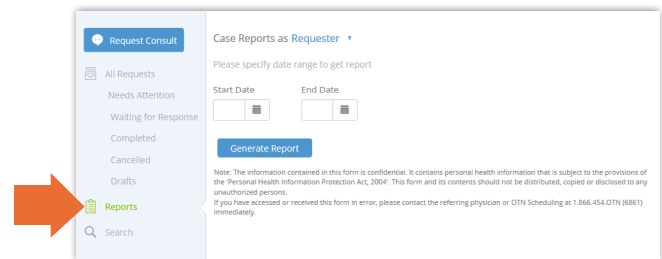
Request Consult

All Requests

Needs Attention

Waiting for Response

Completed

Cancelled

Drafts

Reports

Search

Case Reports as Requester

Please specify date range to get report

Start Date

End Date

Generate Report

Note: The information contained in this form is confidential. It contains personal health information that is subject to the provisions of the 'Personal Health Information Protection Act, 2004'. This form and its contents should not be distributed, copied or disclosed to any unauthorized persons.
If you have accessed or received this form in error, please contact the referring physician or OTN Scheduling at 1.866.454.OTN (6861) immediately.